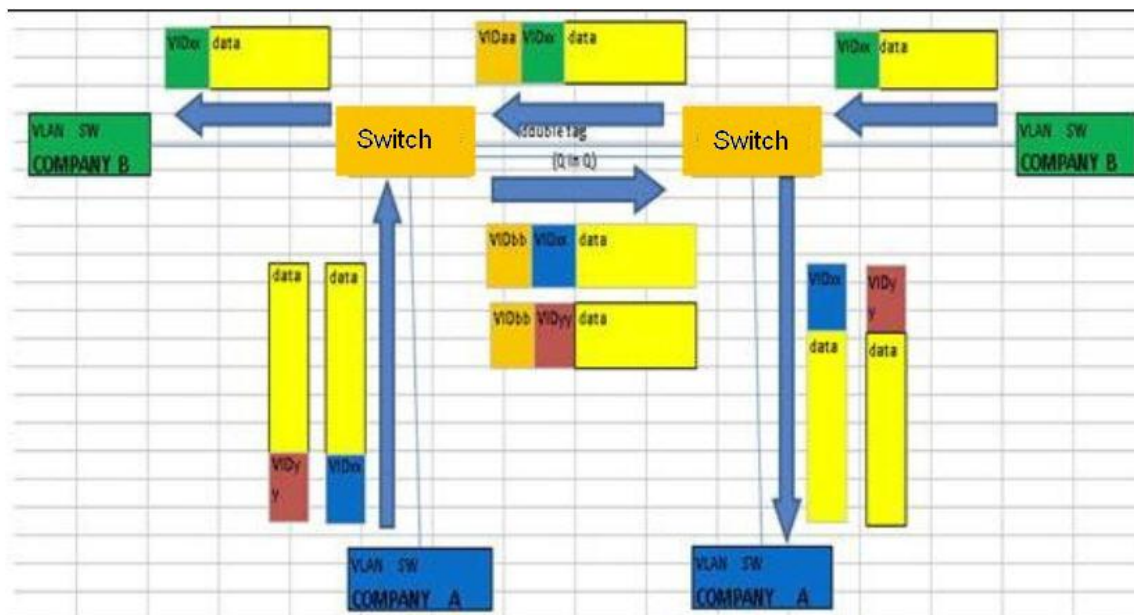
VIDxx data

VIDaa VIDxx data

VIDxx data

VLAN SW
COMPANY B

Switch

double tag
(Q in Q)

Switch

VLAN SW
COMPANY B

VIDbb VIDxx data

VIDbb VIDyy data

data

VIDy y

data

VIDxx

VIDxx

data

VIDy y

data

VLAN SW
COMPANY A

VLAN SW
COMPANY A